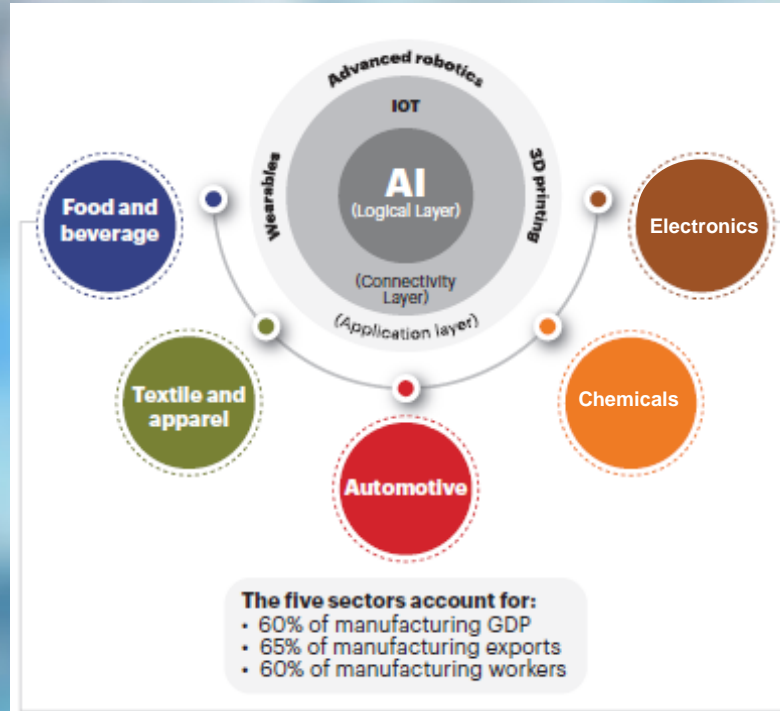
Advanced robotics

IOT

Wearables

3D printing

AI
(Logical Layer)

(Connectivity Layer)

(Application layer)

Food and beverage

Electronics

Textile and apparel

Chemicals

Automotive

The five sectors account for:
• 60% of manufacturing GDP
• 65% of manufacturing exports
• 60% of manufacturing workers